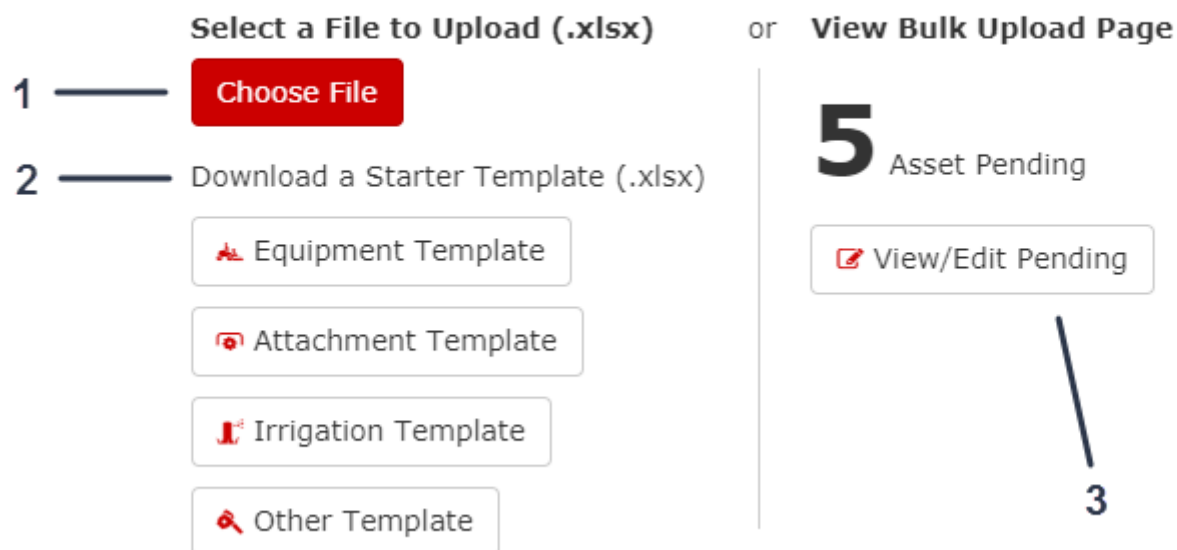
Select a File to Upload (.xlsx)

or

View Bulk Upload Page

1

Choose File

2

Download a Starter Template (.xlsx)

Equipment Template

Attachment Template

Irrigation Template

Other Template

5 Asset Pending

View/Edit Pending

3